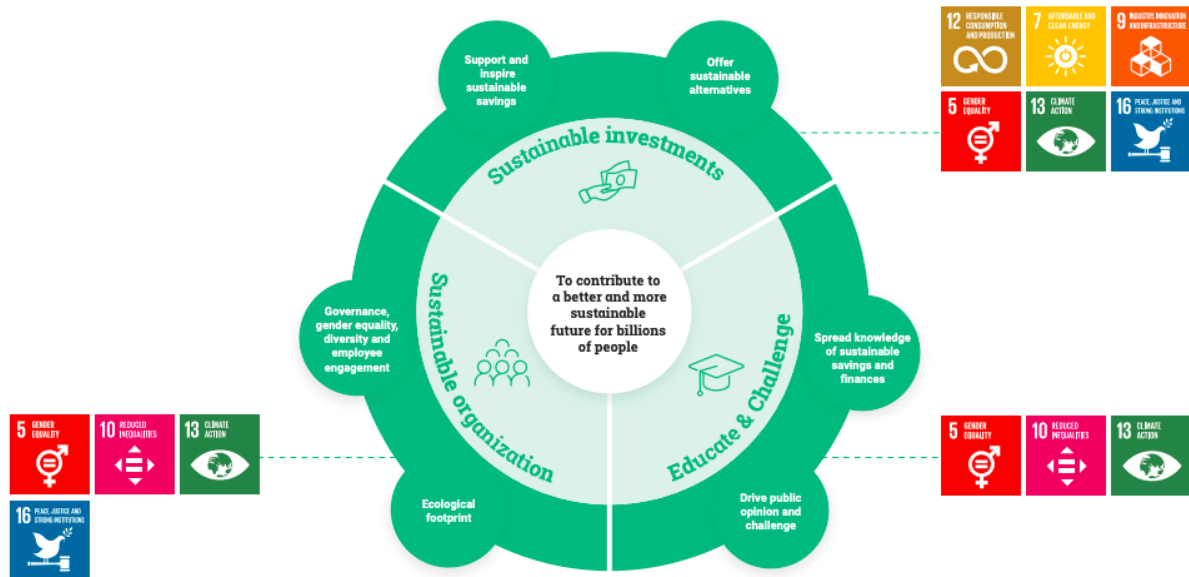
Support and inspire sustainable savings

Offer sustainable alternatives

Sustainable investments

12 RESPONSIBLE CONSUMPTION AND PRODUCTION

7 AFFORDABLE AND CLEAN ENERGY

9 INDUSTRY, INNOVATION AND INFRASTRUCTURE

5 GENDER EQUALITY

13 CLIMATE ACTION

16 PEACE, JUSTICE AND STRONG INSTITUTIONS

Governance, gender equality, diversity and employee engagement

Sustainable organization

To contribute to a better and more sustainable future for billions of people

Educate & Challenge

Spread knowledge of sustainable savings and finances

5 GENDER EQUALITY

10 REDUCED INEQUALITIES

13 CLIMATE ACTION

16 PEACE, JUSTICE AND STRONG INSTITUTIONS

Ecological footprint

Drive public opinion and challenge

5 GENDER EQUALITY

10 REDUCED INEQUALITIES

13 CLIMATE ACTION